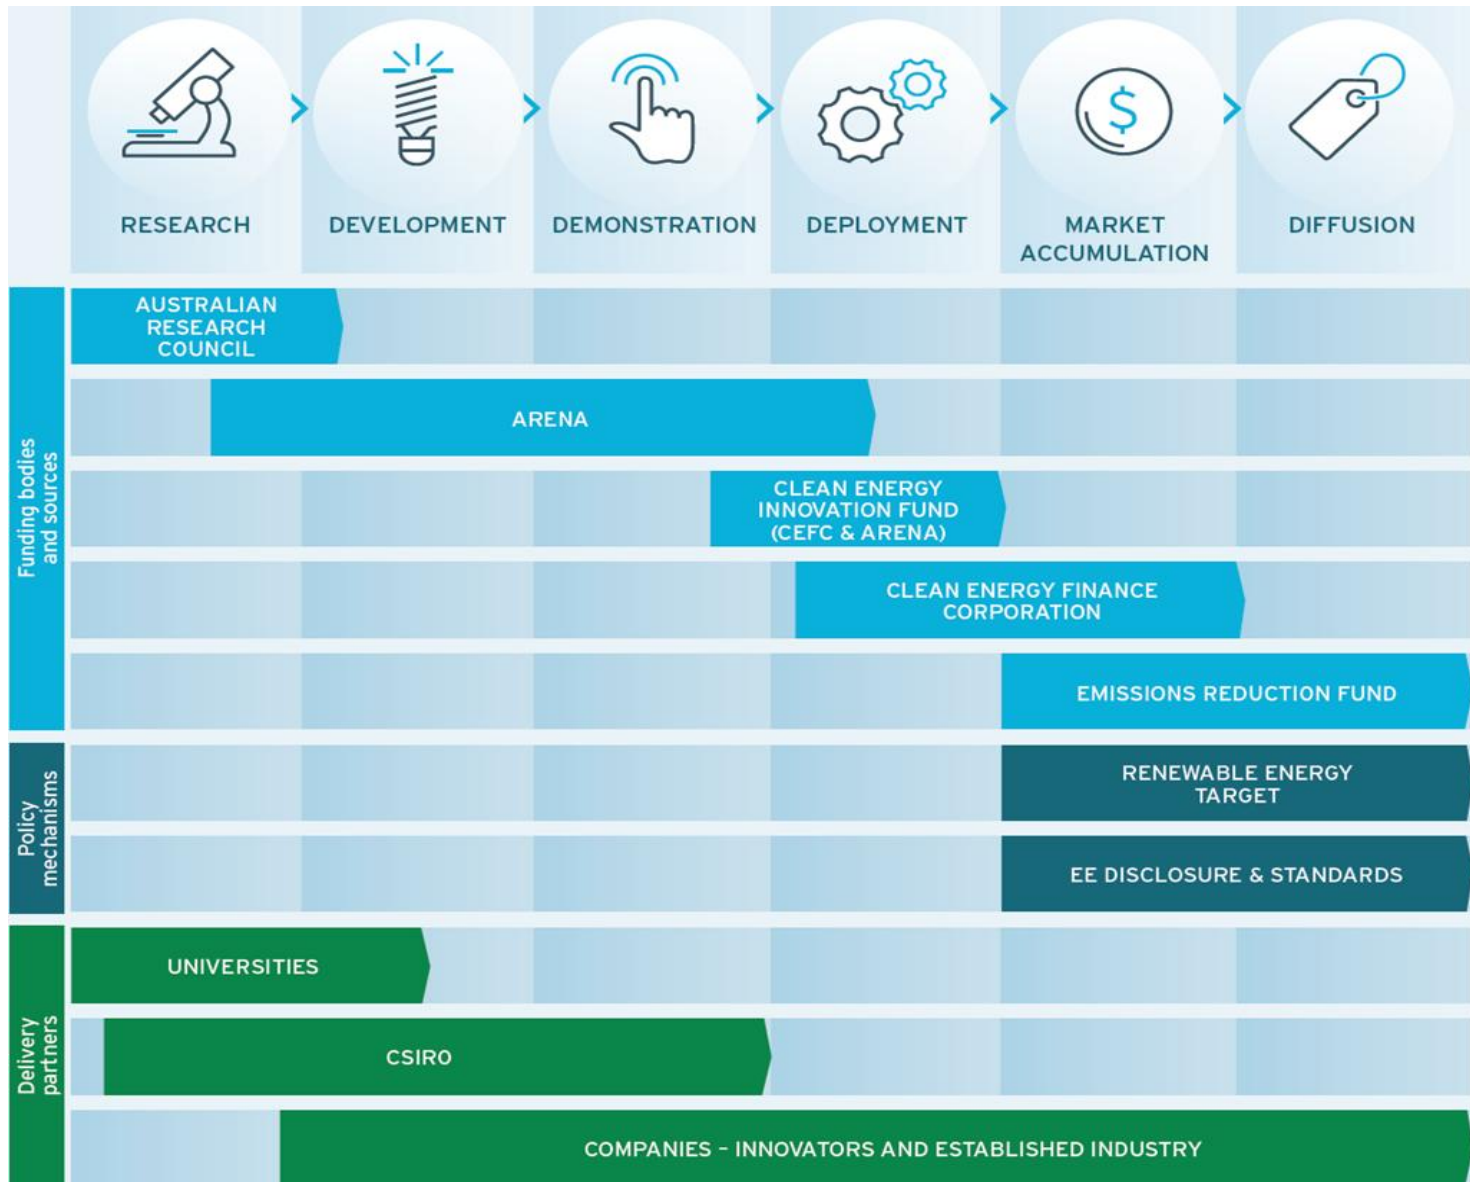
RESEARCH
DEVELOPMENT
DEMONSTRATION
DEPLOYMENT
MARKET ACCUMULATION
DIFFUSION

Funding bodies and sources

AUSTRALIAN RESEARCH COUNCIL

ARENA

CLEAN ENERGY INNOVATION FUND (CEFC & ARENA)

CLEAN ENERGY FINANCE CORPORATION

EMISSIONS REDUCTION FUND

Policy mechanisms

RENEWABLE ENERGY TARGET

EE DISCLOSURE & STANDARDS

Delivery partners

UNIVERSITIES

CSIRO

COMPANIES – INNOVATORS AND ESTABLISHED INDUSTRY